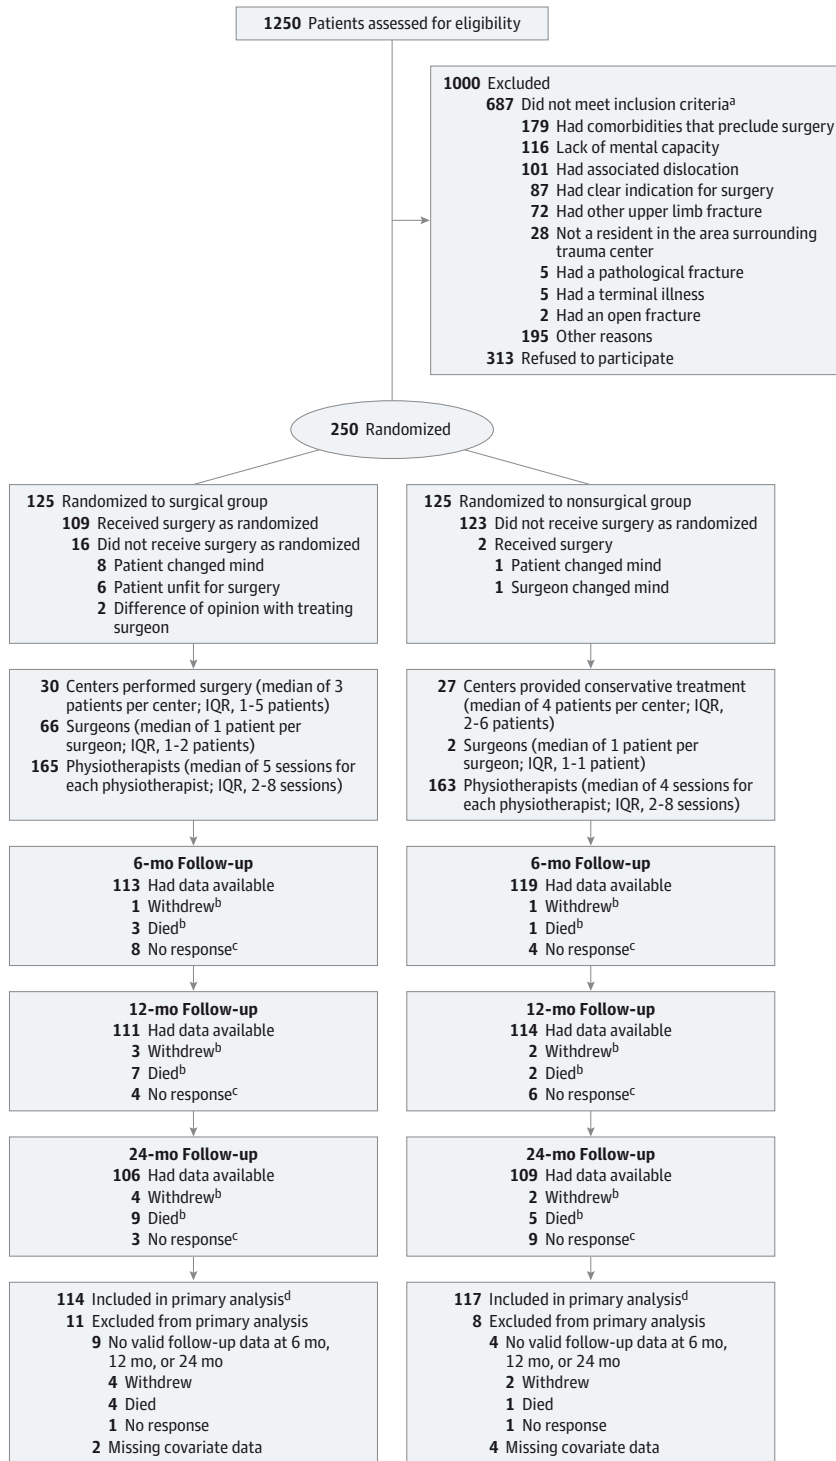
1250 Patients assessed for eligibility

1000 Excluded
687 Did not meet inclusion criteria$^a$
179 Had comorbidities that preclude surgery
116 Lack of mental capacity
101 Had associated dislocation
87 Had clear indication for surgery
72 Had other upper limb fracture
28 Not a resident in the area surrounding trauma center
5 Had a pathological fracture
5 Had a terminal illness
2 Had an open fracture
195 Other reasons
313 Refused to participate

250 Randomized

125 Randomized to surgical group
109 Received surgery as randomized
16 Did not receive surgery as randomized
8 Patient changed mind
6 Patient unfit for surgery
2 Difference of opinion with treating surgeon

30 Centers performed surgery (median of 3 patients per center; IQR, 1-5 patients)
66 Surgeons (median of 1 patient per surgeon; IQR, 1-2 patients)
165 Physiotherapists (median of 5 sessions for each physiotherapist; IQR, 2-8 sessions)

6-mo Follow-up
113 Had data available
1 Withdrew$^b$
3 Died$^b$
8 No response$^c$

12-mo Follow-up
111 Had data available
3 Withdrew$^b$
7 Died$^b$
4 No response$^c$

24-mo Follow-up
106 Had data available
4 Withdrew$^b$
9 Died$^b$
3 No response$^c$

114 Included in primary analysis$^d$
11 Excluded from primary analysis
9 No valid follow-up data at 6 mo, 12 mo, or 24 mo
4 Withdrew
4 Died
1 No response
2 Missing covariate data

125 Randomized to nonsurgical group
123 Did not receive surgery as randomized
2 Received surgery
1 Patient changed mind
1 Surgeon changed mind

27 Centers provided conservative treatment (median of 4 patients per center; IQR, 2-6 patients)
2 Surgeons (median of 1 patient per surgeon; IQR, 1-1 patient)
163 Physiotherapists (median of 4 sessions for each physiotherapist; IQR, 2-8 sessions)

6-mo Follow-up
119 Had data available
1 Withdrew$^b$
1 Died$^b$
4 No response$^c$

12-mo Follow-up
114 Had data available
2 Withdrew$^b$
2 Died$^b$
6 No response$^c$

24-mo Follow-up
109 Had data available
2 Withdrew$^b$
5 Died$^b$
9 No response$^c$

117 Included in primary analysis$^d$
8 Excluded from primary analysis
4 No valid follow-up data at 6 mo, 12 mo, or 24 mo
2 Withdrew
1 Died
1 No response
4 Missing covariate data